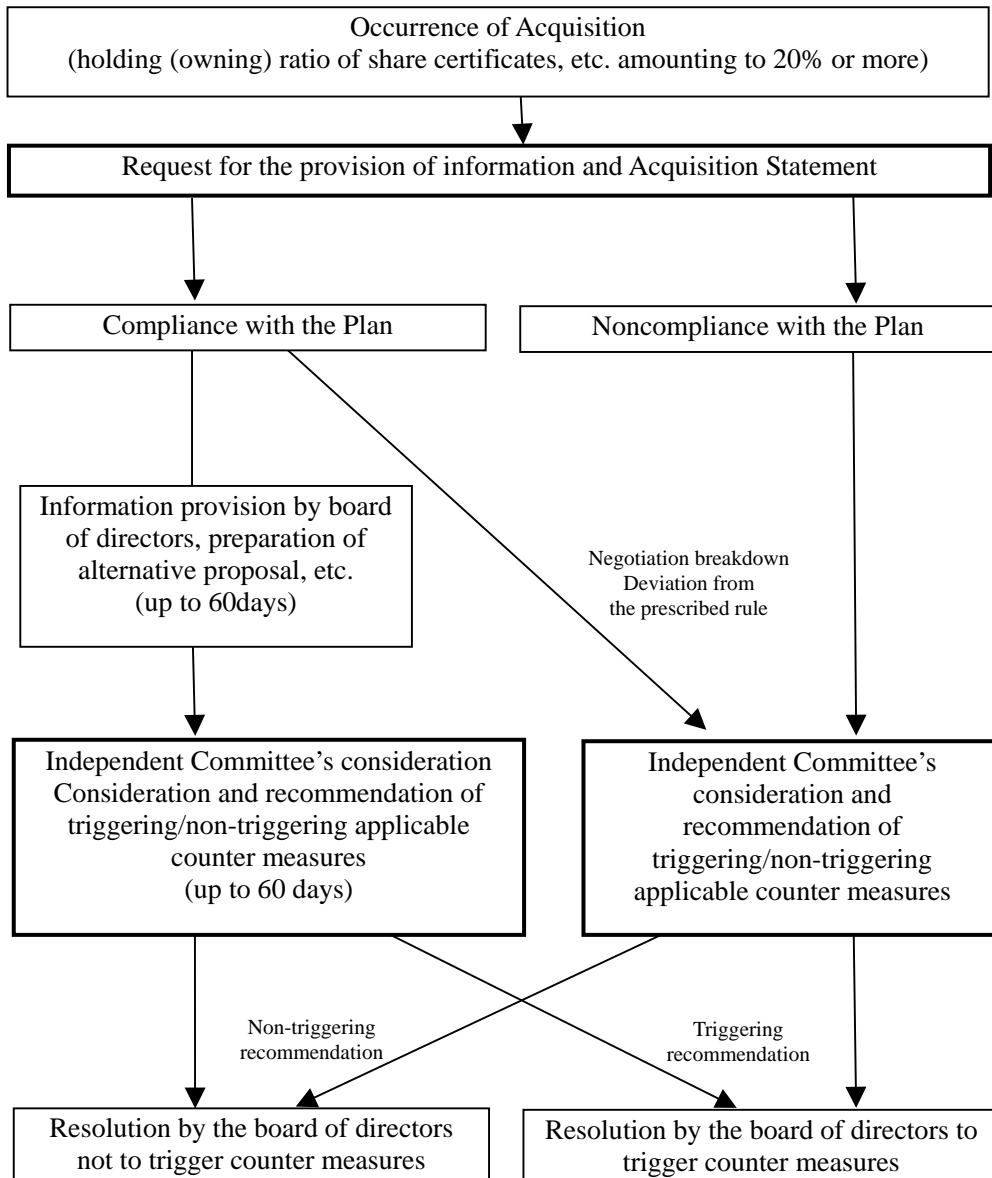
Occurrence of Acquisition
(holding (owning) ratio of share certificates, etc. amounting to 20% or more)

Request for the provision of information and Acquisition Statement

Compliance with the Plan

Noncompliance with the Plan

Information provision by board of directors, preparation of alternative proposal, etc. (up to 60days)

Negotiation breakdown
Deviation from the prescribed rule

Independent Committee's consideration
Consideration and recommendation of triggering/non-triggering applicable counter measures
(up to 60 days)

Independent Committee's consideration and recommendation of triggering/non-triggering applicable counter measures

Non-triggering recommendation

Triggering recommendation

Resolution by the board of directors not to trigger counter measures

Resolution by the board of directors to trigger counter measures